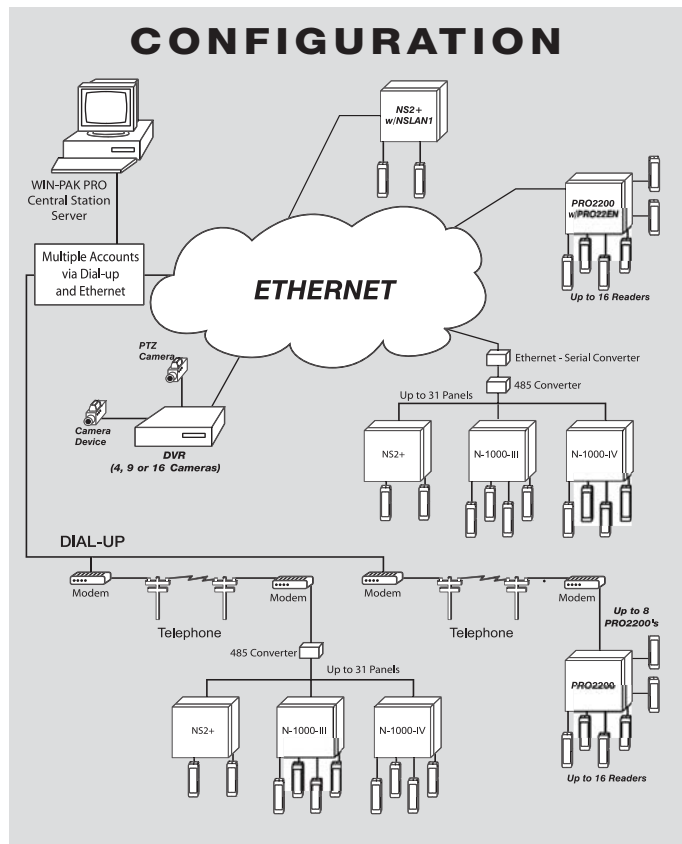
CONFIGURATION

WIN-PAK PRO Central Station Server

Multiple Accounts via Dial-up and Ethernet

NS2+ w/NSLAN1

PRO2200 w/PRO22EN

Up to 16 Readers

ETHERNET

PTZ Camera

Camera Device

DVR (4, 9 or 16 Cameras)

Ethernet - Serial Converter

485 Converter

Up to 31 Panels

NS2+

N-1000-III

N-1000-IV

DIAL-UP

Modem

Modem

Telephone

Modem

Modem

Telephone

Up to 8 PRO2200's

485 Converter

Up to 31 Panels

PRO2200

NS2+

N-1000-III

N-1000-IV

Up to 16 Readers